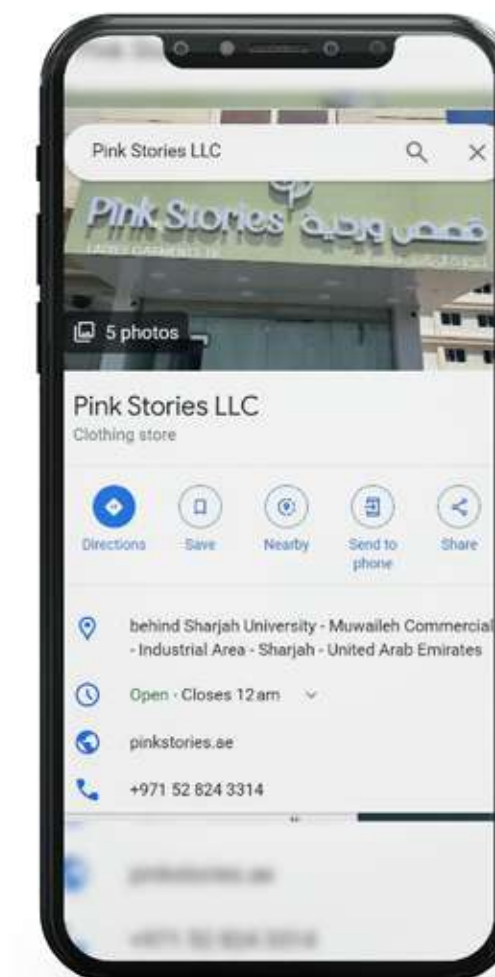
Pink Stories LLC

Pink Stories قصص وردية

5 photos

Pink Stories LLC
Clothing store

Directions
Save
Nearby
Send to phone
Share

behind Sharjah University - Muwaileh Commercial - Industrial Area - Sharjah - United Arab Emirates

Open · Closes 12 am

pinkstories.ae

+971 52 824 3314